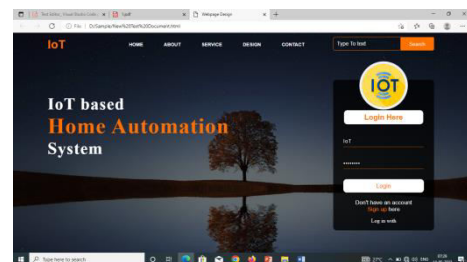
Text Editor_Visual Studio Code × IoT × Webpage Design × +

File | D:/Sample/New%20Text%20Document.html

IoT

HOME ABOUT SERVICE DESIGN CONTACT

Type to text Search

IoT based
Home Automation
System

IOT

Login Here

IoT

••••••••

Login

Don't have an account
Sign up here

Log in with

Type here to search